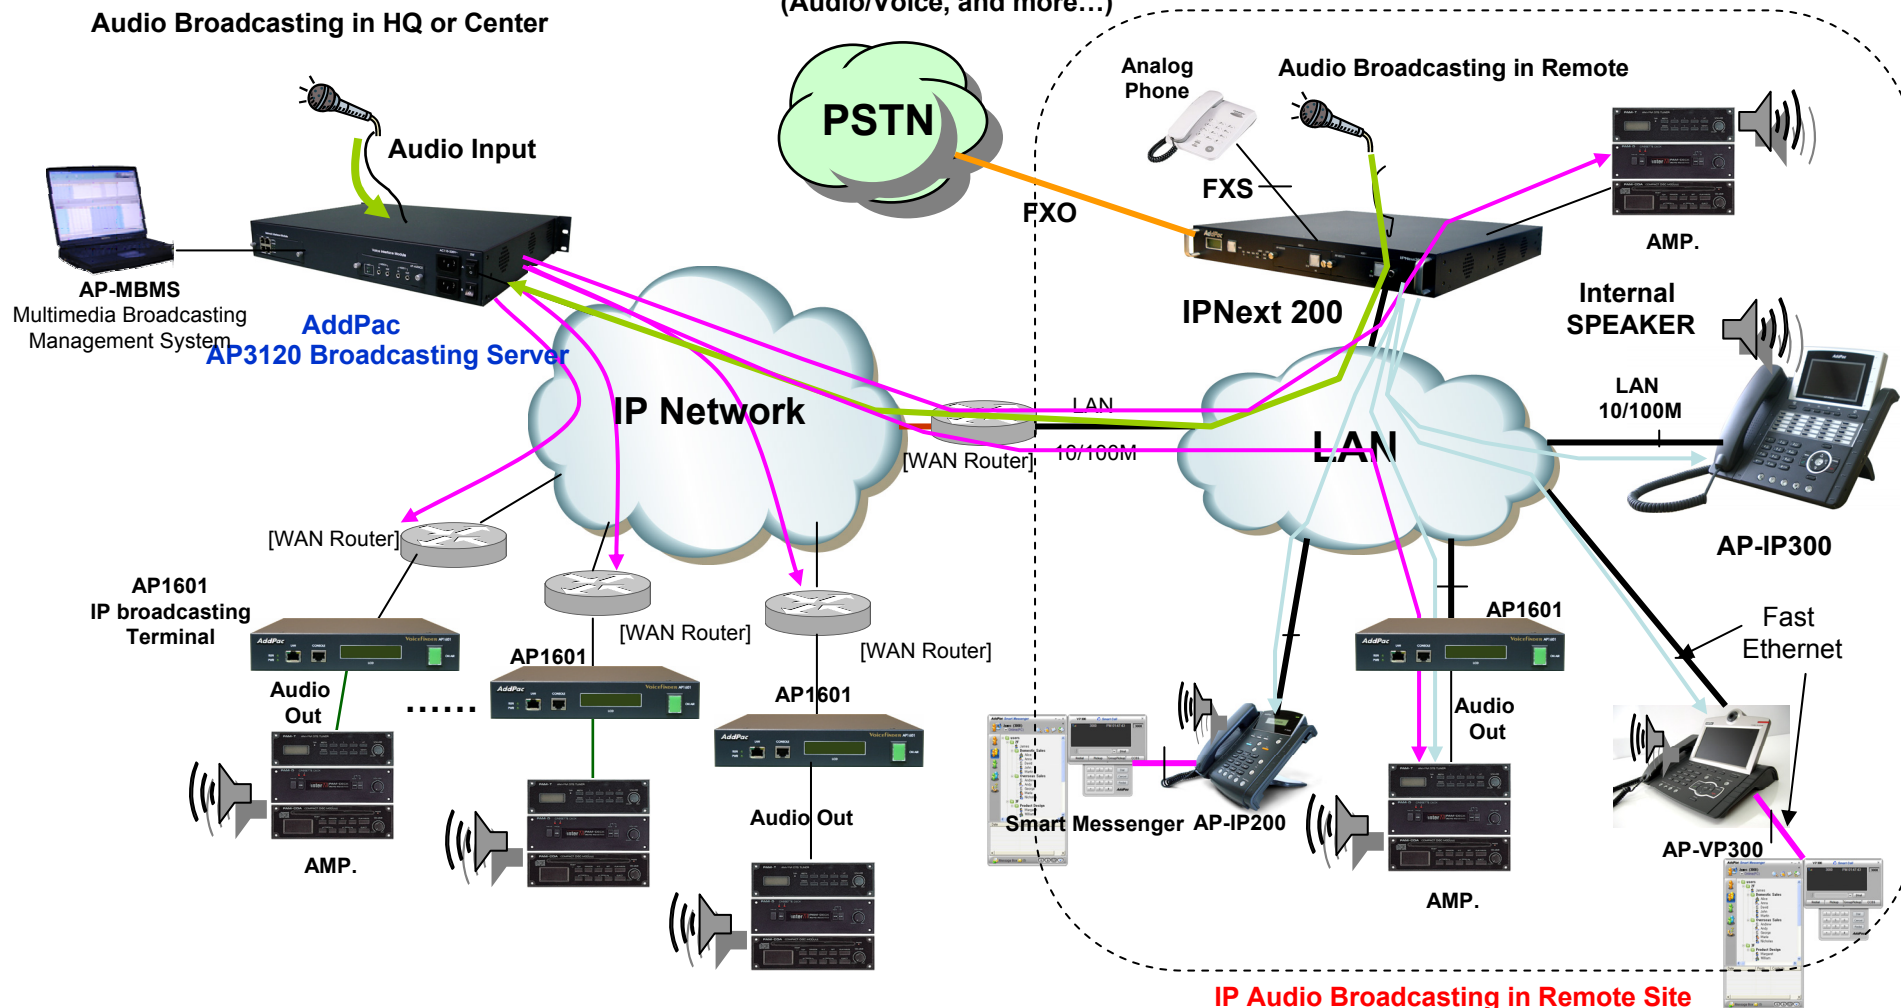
(Audio/Voice, and more…)

Audio Broadcasting in HQ or Center

Audio Input

AP-MBMS
Multimedia Broadcasting Management System

AddPac
AP3120 Broadcasting Server

PSTN

FXO

Analog Phone

FXS

Audio Broadcasting in Remote

AMP.

IPNext 200

Internal SPEAKER

LAN 10/100M

IP Network

LAN

10/100M

[WAN Router]

LAN

AP-IP300

[WAN Router]

AP1601
IP broadcasting Terminal

Audio Out

AMP.

……

AP1601

[WAN Router]

AP1601

[WAN Router]

Audio Out

AP1601

Audio Out

Fast Ethernet

Smart Messenger

AP-IP200

AMP.

AP-VP300

IP Audio Broadcasting in Remote Site